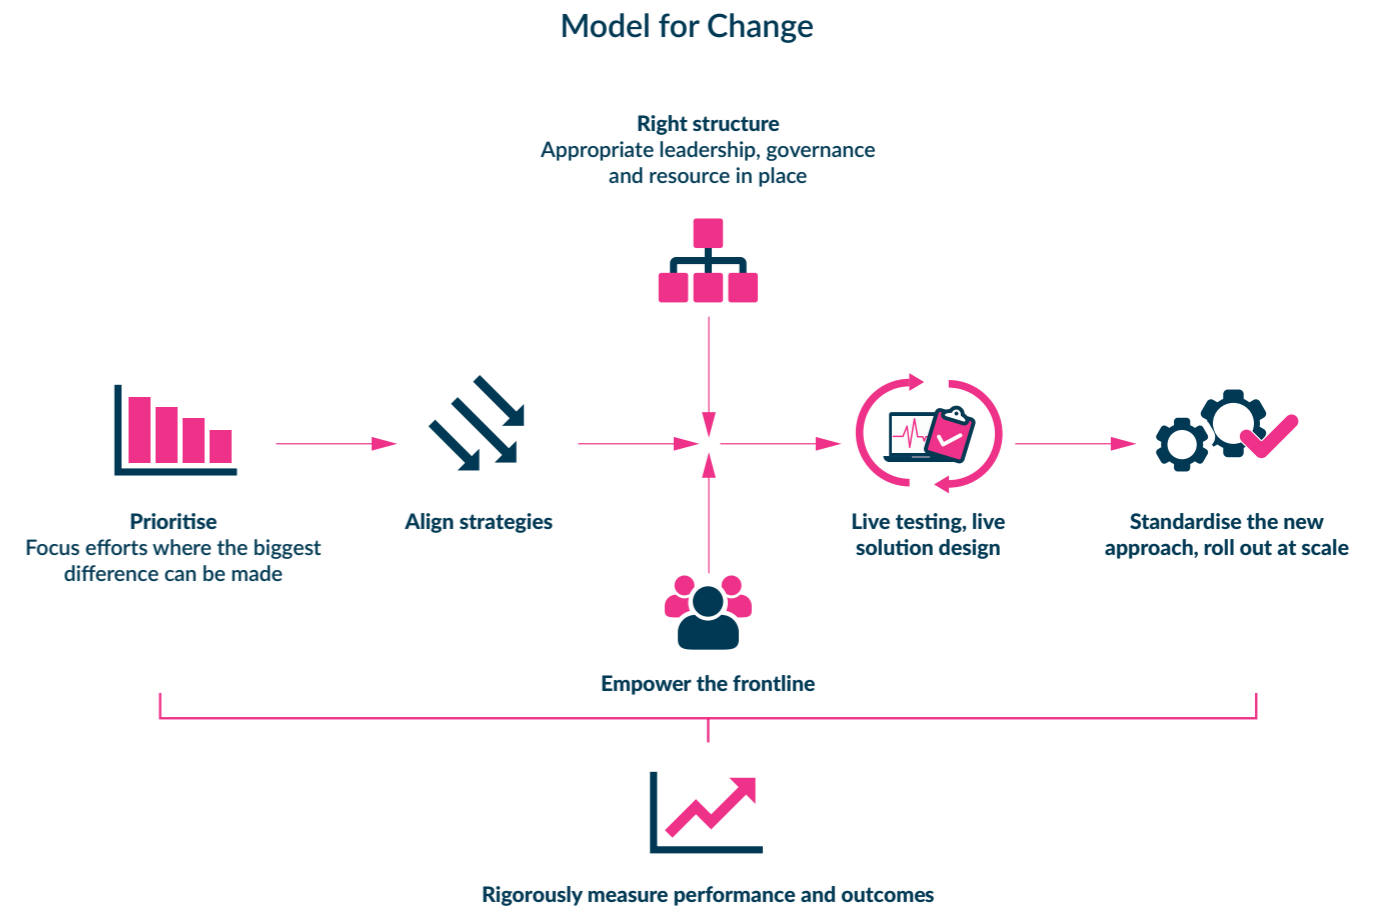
Model for Change

Right structure
Appropriate leadership, governance and resource in place

Prioritise
Focus efforts where the biggest difference can be made

Align strategies

Live testing, live solution design

Standardise the new approach, roll out at scale

Empower the frontline

Rigorously measure performance and outcomes